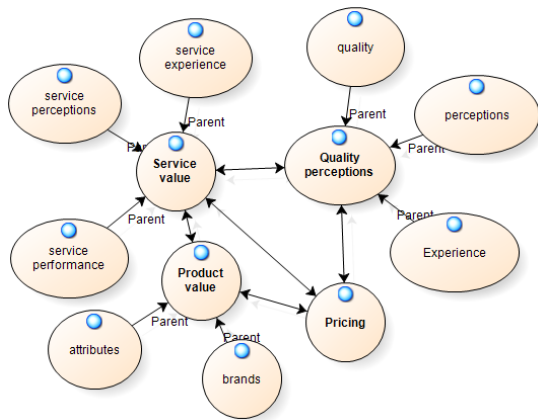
service experience

quality

service perceptions

Parent

Parent

perceptions

Parent

Service value

Quality perceptions

Parent

Parent

Parent

Experience

service performance

Product value

Parent

Pricing

attributes

Parent

brands